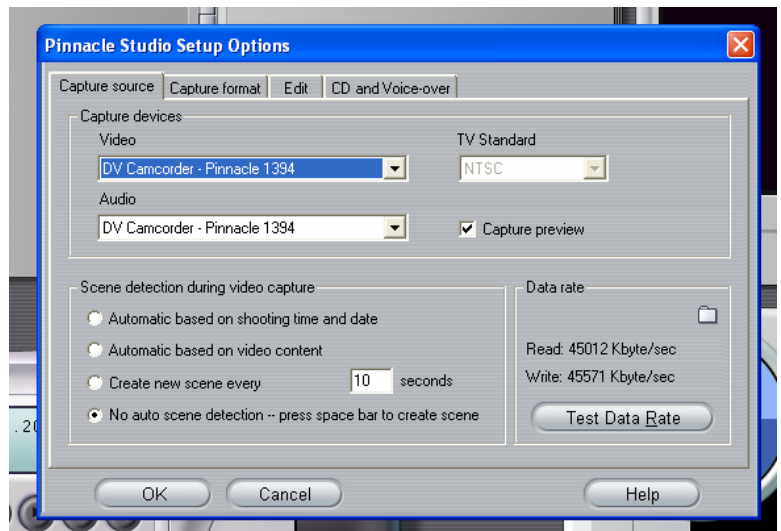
Pinnacle Studio Setup Options

Capture source | Capture format | Edit | CD and Voice-over

Capture devices

Video

DV Camcorder - Pinnacle 1394

TV Standard

NTSC

Audio

DV Camcorder - Pinnacle 1394

Capture preview

Scene detection during video capture

Automatic based on shooting time and date

Automatic based on video content

Create new scene every 10 seconds

No auto scene detection -- press space bar to create scene

Data rate

Read: 45012 Kbyte/sec

Write: 45571 Kbyte/sec

Test Data Rate

OK

Cancel

Help

.20